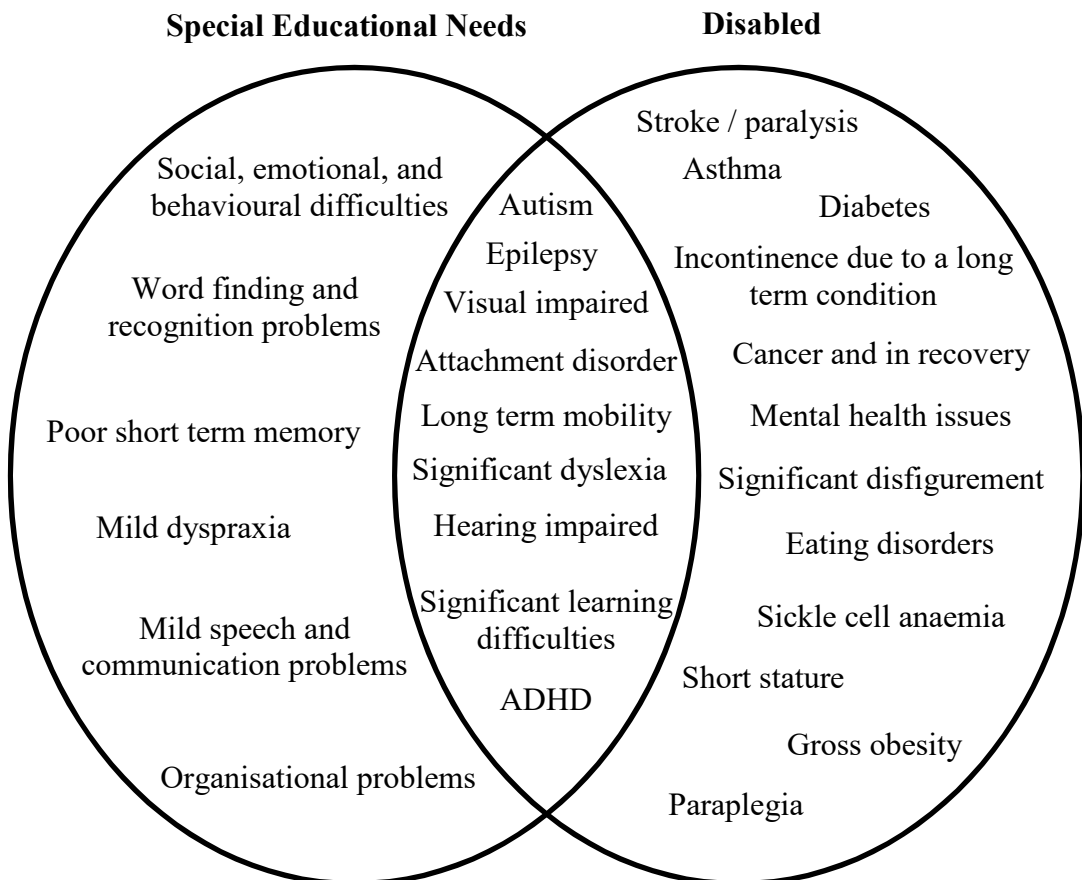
**Special Educational Needs**

**Disabled**

Social, emotional, and behavioural difficulties

Word finding and recognition problems

Poor short term memory

Mild dyspraxia

Mild speech and communication problems

Organisational problems

Autism

Epilepsy

Visual impaired

Attachment disorder

Long term mobility

Significant dyslexia

Hearing impaired

Significant learning difficulties

ADHD

Stroke / paralysis

Asthma

Diabetes

Incontinence due to a long term condition

Cancer and in recovery

Mental health issues

Significant disfigurement

Eating disorders

Sickle cell anaemia

Short stature

Gross obesity

Paraplegia